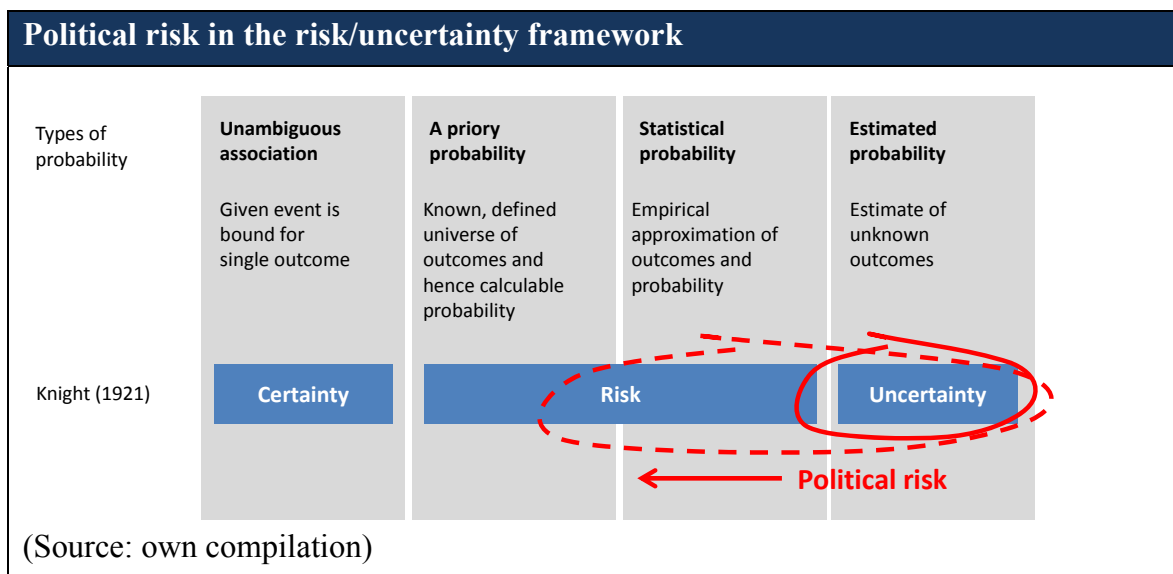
Political risk in the risk/uncertainty framework

Types of probability

Unambiguous association

Given event is bound for single outcome

A priory probability

Known, defined universe of outcomes and hence calculable probability

Statistical probability

Empirical approximation of outcomes and probability

Estimated probability

Estimate of unknown outcomes

Knight (1921)

Certainty

Risk

Uncertainty

Political risk

(Source: own compilation)